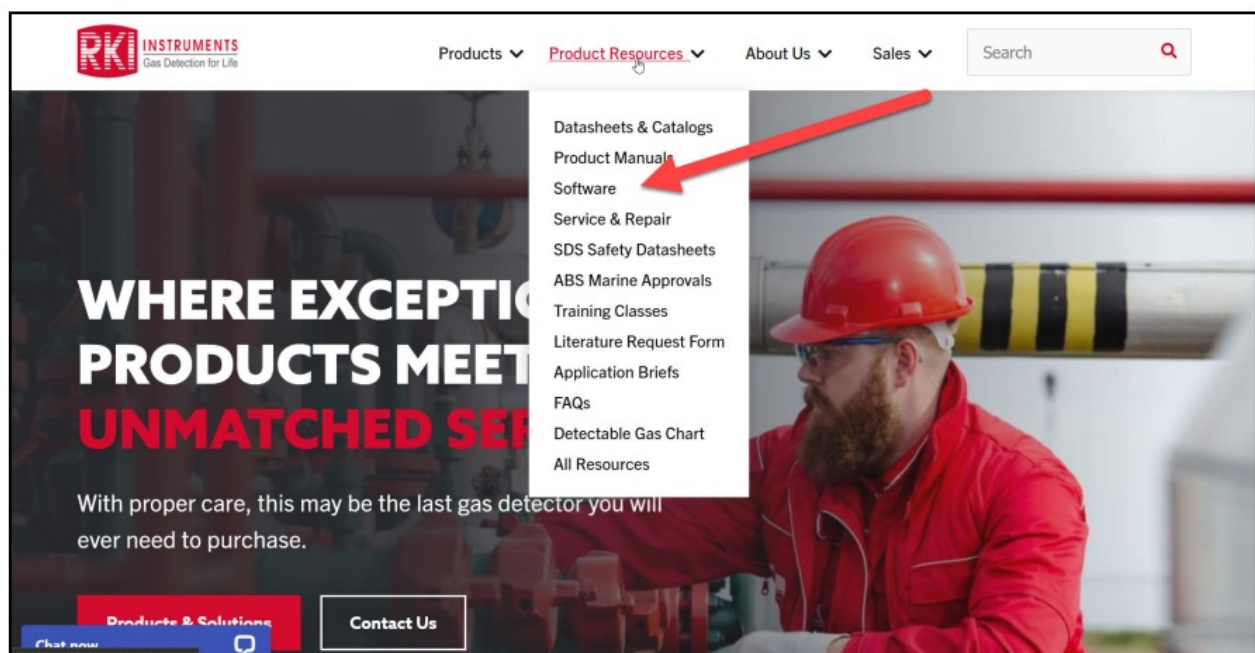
RKI INSTRUMENTS
Gas Detection for Life

Products
Product Resources
About Us
Sales
Search

Datasheets & Catalogs
Product Manuals
Software
Service & Repair
SDS Safety Datasheets
ABS Marine Approvals
Training Classes
Literature Request Form
Application Briefs
FAQs
Detectable Gas Chart
All Resources

WHERE EXCEPTI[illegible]
PRODUCTS MEET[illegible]
UNMATCHED SE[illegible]

With proper care, this may be the last gas detector you will ever need to purchase.

Products & Solutions
Contact Us
Chat now